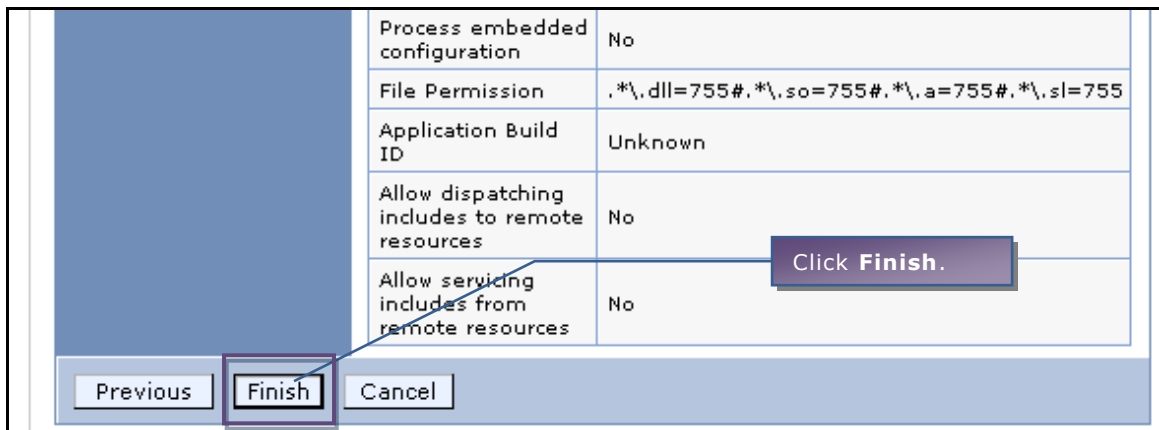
| | |
|---|---|
| Process embedded configuration | No |
| File Permission | .*\.dll=755#.*\.so=755#.*\.a=755#.*\.sl=755 |
| Application Build ID | Unknown |
| Allow dispatching includes to remote resources | No |
| Allow servicing includes from remote resources | No |

Click **Finish**.

Previous Finish Cancel